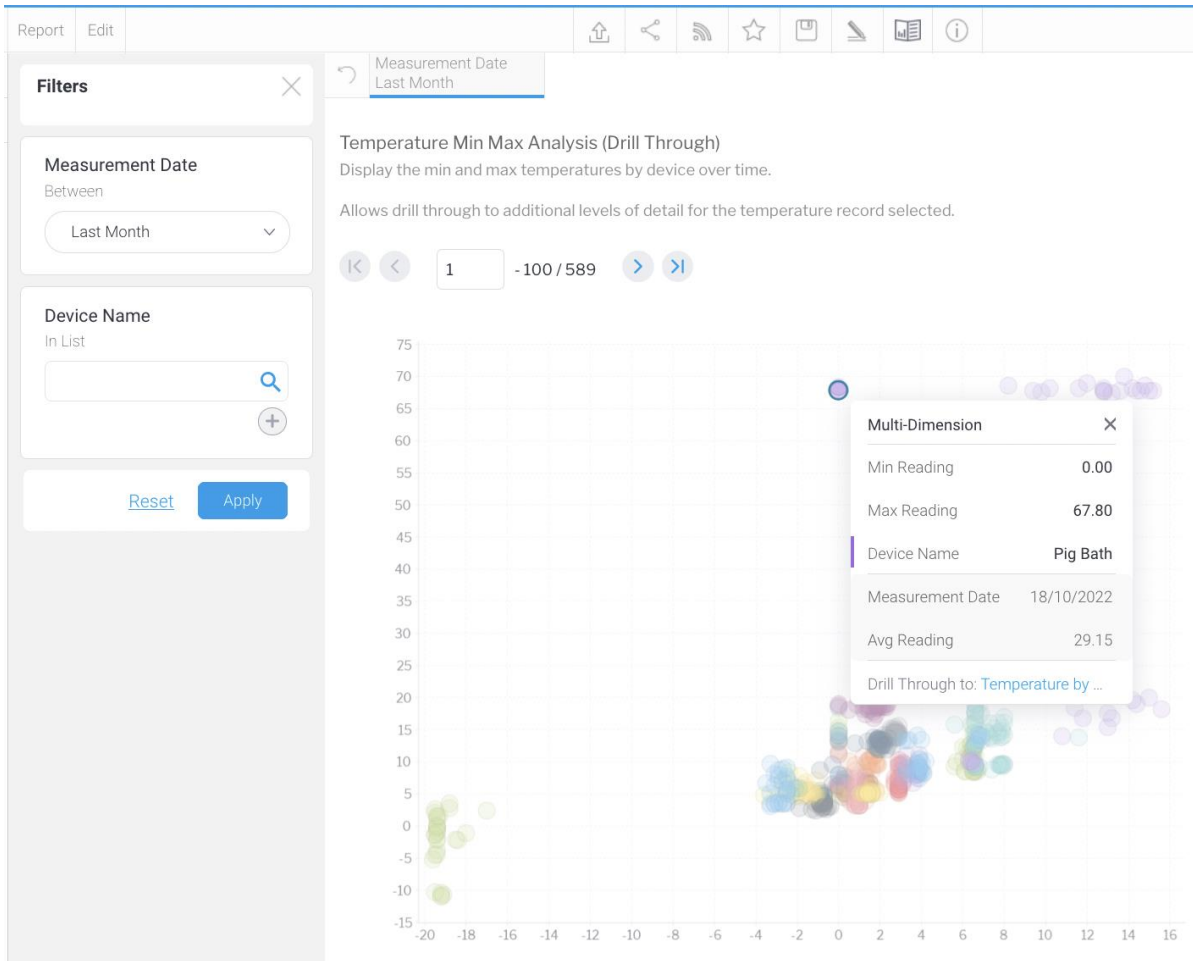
Report Edit

Filters

Measurement Date
Between
Last Month

Device Name
In List

Reset Apply

Measurement Date
Last Month

Temperature Min Max Analysis (Drill Through)
Display the min and max temperatures by device over time.

Allows drill through to additional levels of detail for the temperature record selected.

1 - 100 / 589

75
70
65
60
55
50
45
40
35
30
25
20
15
10
5
0
-5
-10
-15

-20 -18 -16 -14 -12 -10 -8 -6 -4 -2 0 2 4 6 8 10 12 14 16

Multi-Dimension
Min Reading 0.00
Max Reading 67.80
Device Name Pig Bath
Measurement Date 18/10/2022
Avg Reading 29.15
Drill Through to: Temperature by ...